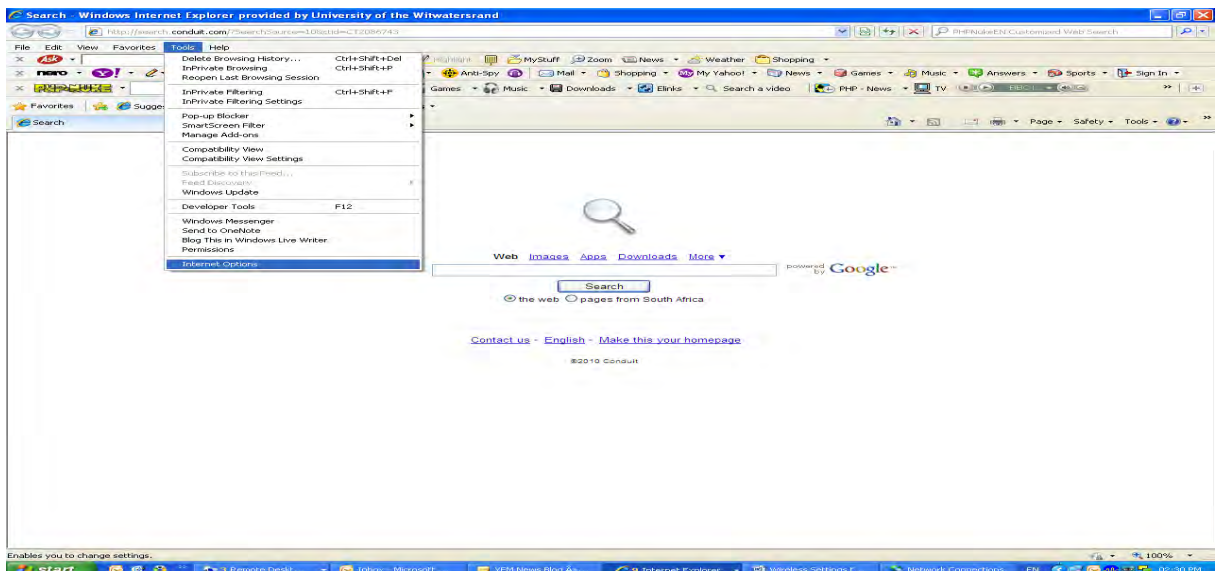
Search - Windows Internet Explorer provided by University of the Witwatersrand

http://search.conduit.com/?SearchSource=10&ctid=CT2086743

PHPNukeEN Customized Web Search

File Edit View Favorites Tools Help

Delete Browsing History... Ctrl+Shift+Del
InPrivate Browsing Ctrl+Shift+P
Reopen Last Browsing Session
InPrivate Filtering Ctrl+Shift+F
InPrivate Filtering Settings
Pop-up Blocker
SmartScreen Filter
Manage Add-ons
Compatibility View
Compatibility View Settings
Subscribe to this Feed...
Feed Discovery
Windows Update
Developer Tools F12
Windows Messenger
Send to OneNote
Blog This in Windows Live Writer
Permissions
Internet Options

Highlight MyStuff Zoom News Weather Shopping

Anti-Spy Mail Shopping My Yahoo! News Games Music Answers Sports Sign In

Games Music Downloads Elinks Search a video PHP - News TV

Favorites Sugge

Search

Page Safety Tools

Web Images Apps Downloads More ▾

powered by Google

Search

the web pages from South Africa

Contact us - English - Make this your homepage

©2010 Conduit

Enables you to change settings.

100%

start 3 Remote Deskt... Inbox - Microsoft... YFM News Blog Ar... 2 Internet Explorer Wireless Settings F... Network Connections EN 02:30 PM